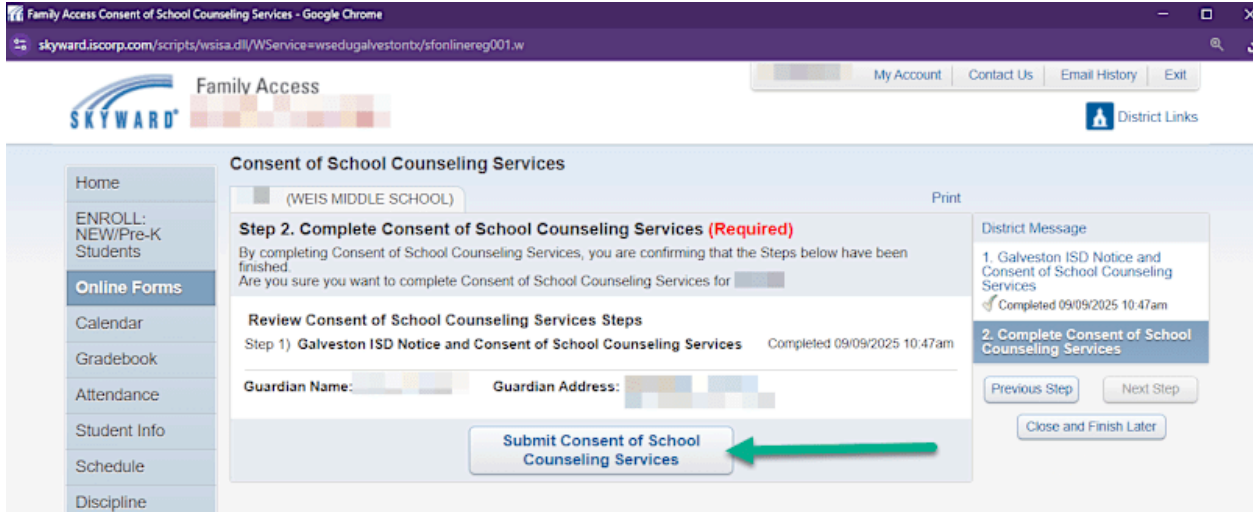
Family Access Consent of School Counseling Services - Google Chrome

skyward.iscorp.com/scripts/wsisa.dll/WService=wsedugalvestontx/sfonlinereg001.w

SKYWARD® Family Access

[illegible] My Account Contact Us Email History Exit

District Links

Home
ENROLL: NEW/Pre-K Students
Online Forms
Calendar
Gradebook
Attendance
Student Info
Schedule
Discipline

Consent of School Counseling Services

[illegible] (WEIS MIDDLE SCHOOL)

Print

Step 2. Complete Consent of School Counseling Services (Required)

By completing Consent of School Counseling Services, you are confirming that the Steps below have been finished.
Are you sure you want to complete Consent of School Counseling Services for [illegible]

Review Consent of School Counseling Services Steps

Step 1) Galveston ISD Notice and Consent of School Counseling Services Completed 09/09/2025 10:47am

Guardian Name: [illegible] Guardian Address: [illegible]

Submit Consent of School Counseling Services

District Message

1. Galveston ISD Notice and Consent of School Counseling Services
Completed 09/09/2025 10:47am

2. Complete Consent of School Counseling Services

Previous Step Next Step

Close and Finish Later